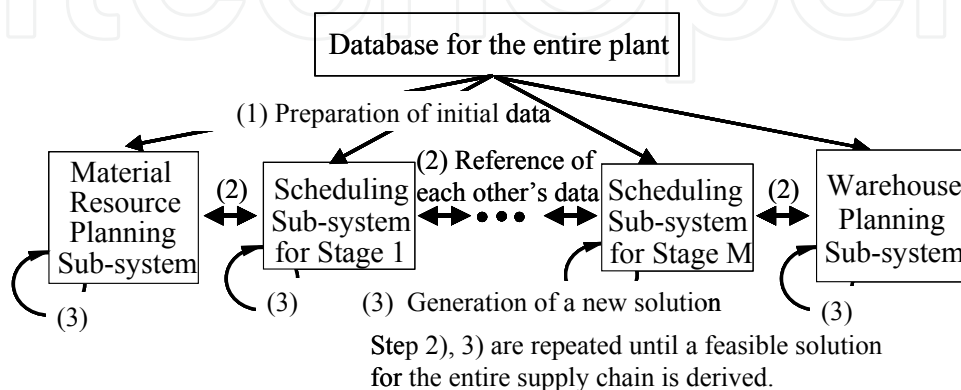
Database for the entire plant

(1) Preparation of initial data

Material Resource Planning Sub-system

(2)

Scheduling Sub-system for Stage 1

(2) Reference of each other's data

Scheduling Sub-system for Stage M

(2)

Warehouse Planning Sub-system

(3)

(3)

(3) Generation of a new solution

(3)

Step 2), 3) are repeated until a feasible solution for the entire supply chain is derived.